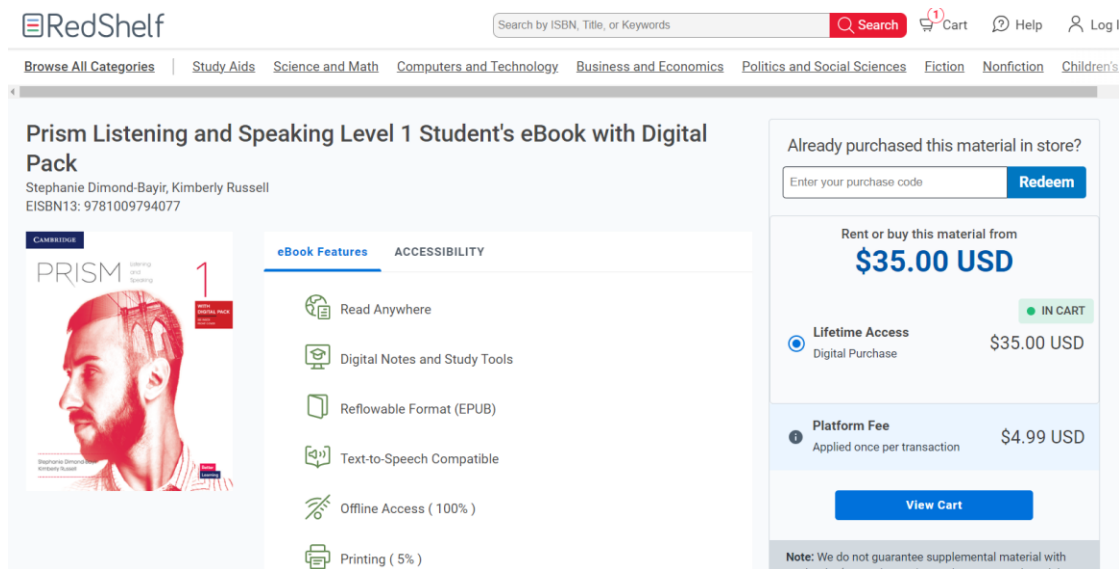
RedShelf

Search by ISBN, Title, or Keywords

Search

1

Cart

Help

Log I

Browse All Categories | Study Aids Science and Math Computers and Technology Business and Economics Politics and Social Sciences Fiction Nonfiction Children's

Prism Listening and Speaking Level 1 Student's eBook with Digital Pack

Stephanie Dimond-Bayir, Kimberly Russell

EISBN13: 9781009794077

CAMBRIDGE

PRISM Listening and Speaking 1

WITH DIGITAL PACK

Stephanie Dimond-Bayir Kimberly Russell

eBook Features ACCESSIBILITY

Read Anywhere

Digital Notes and Study Tools

Reflowable Format (EPUB)

Text-to-Speech Compatible

Offline Access ( 100% )

Printing ( 5% )

Already purchased this material in store?

Enter your purchase code

Redeem

Rent or buy this material from

$35.00 USD

IN CART

Lifetime Access

Digital Purchase

$35.00 USD

Platform Fee

Applied once per transaction

$4.99 USD

View Cart

Note: We do not guarantee supplemental material with